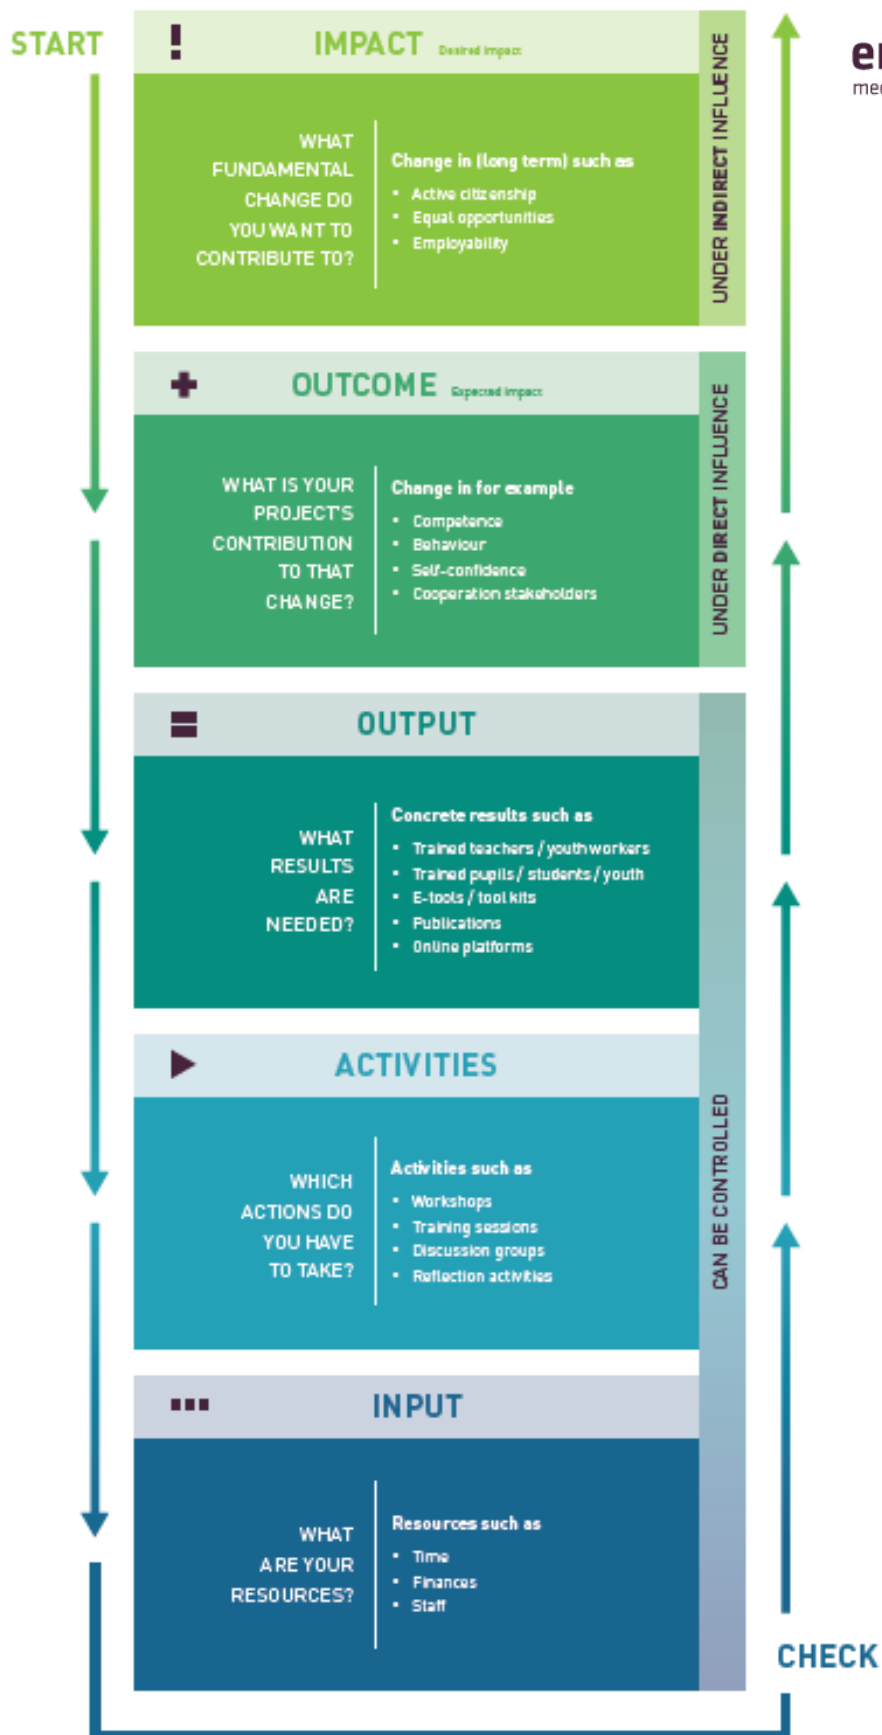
START

! IMPACT Desired impact

WHAT FUNDAMENTAL CHANGE DO YOU WANT TO CONTRIBUTE TO?

Change in (long term) such as
- Active citizenship
- Equal opportunities
- Employability

UNDER INDIRECT INFLUENCE

+ OUTCOME Expected impact

WHAT IS YOUR PROJECT'S CONTRIBUTION TO THAT CHANGE?

Change in for example
- Competence
- Behaviour
- Self-confidence
- Cooperation stakeholders

UNDER DIRECT INFLUENCE

= OUTPUT

WHAT RESULTS ARE NEEDED?

Concrete results such as
- Trained teachers / youth workers
- Trained pupils / students / youth
- E-tools / tool kits
- Publications
- Online platforms

ACTIVITIES

WHICH ACTIONS DO YOU HAVE TO TAKE?

Activities such as
- Workshops
- Training sessions
- Discussion groups
- Reflection activities

CAN BE CONTROLLED

INPUT

WHAT ARE YOUR RESOURCES?

Resources such as
- Time
- Finances
- Staff

CHECK

e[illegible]
me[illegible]